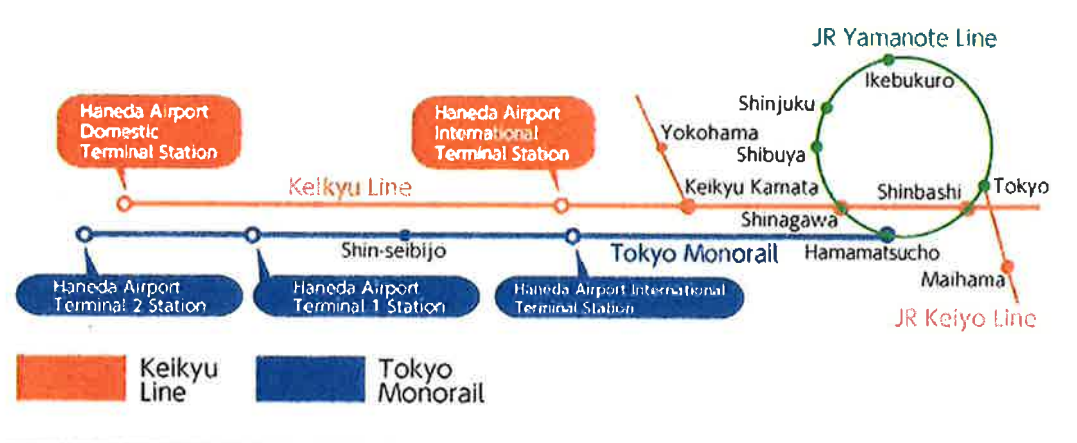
JR Yamanote Line

Ikebukuro

Shinjuku

Shibuya

Haneda Airport Domestic Terminal Station

Haneda Airport International Terminal Station

Yokohama

Keikyu Line

Keikyu Kamata

Shinbashi

Tokyo

Shinagawa

Shin-seibijo

Tokyo Monorail

Hamamatsucho

Maihama

Haneda Airport Terminal 2 Station

Haneda Airport Terminal 1 Station

Haneda Airport International Terminal Station

JR Keiyo Line

Keikyu Line

Tokyo Monorail